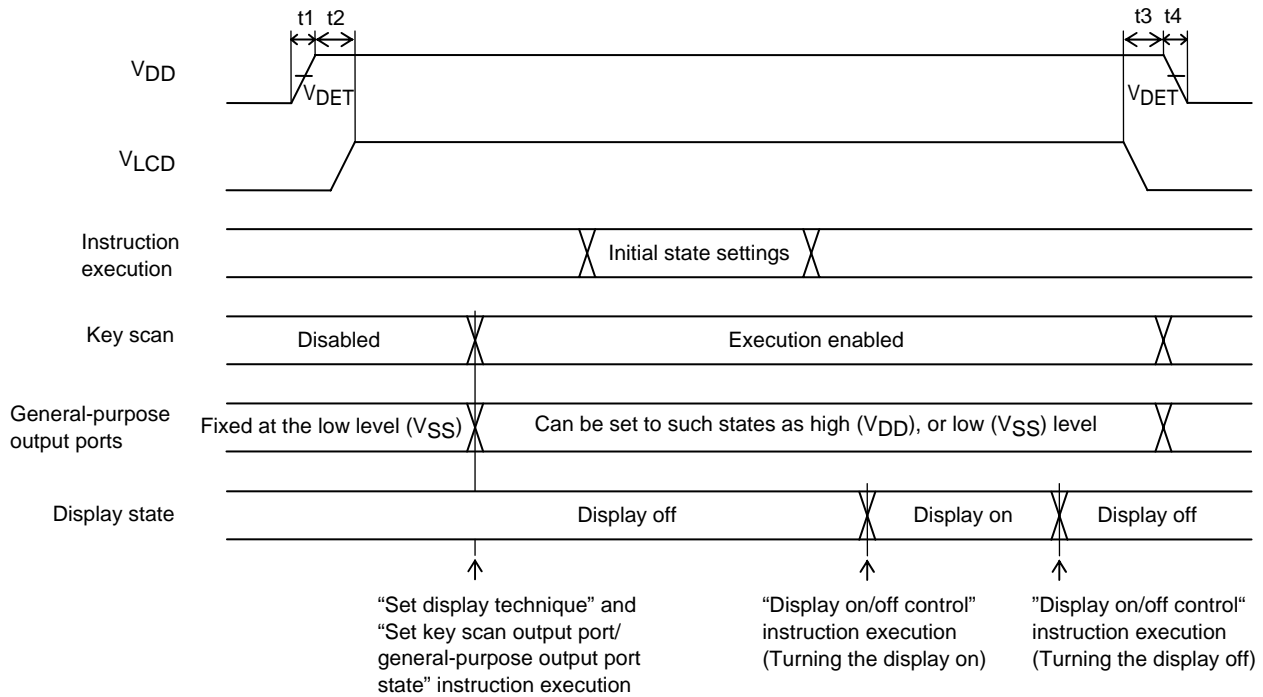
t1 t2

t3 t4

$V_{DD}$

$V_{DET}$

$V_{DET}$

$V_{LCD}$

Instruction execution

Initial state settings

Key scan

Disabled

Execution enabled

General-purpose output ports

Fixed at the low level ($V_{SS}$)

Can be set to such states as high ($V_{DD}$), or low ($V_{SS}$) level

Display state

Display off

Display on

Display off

“Set display technique” and “Set key scan output port/ general-purpose output port state” instruction execution

“Display on/off control” instruction execution (Turning the display on)

”Display on/off control“ instruction execution (Turning the display off)